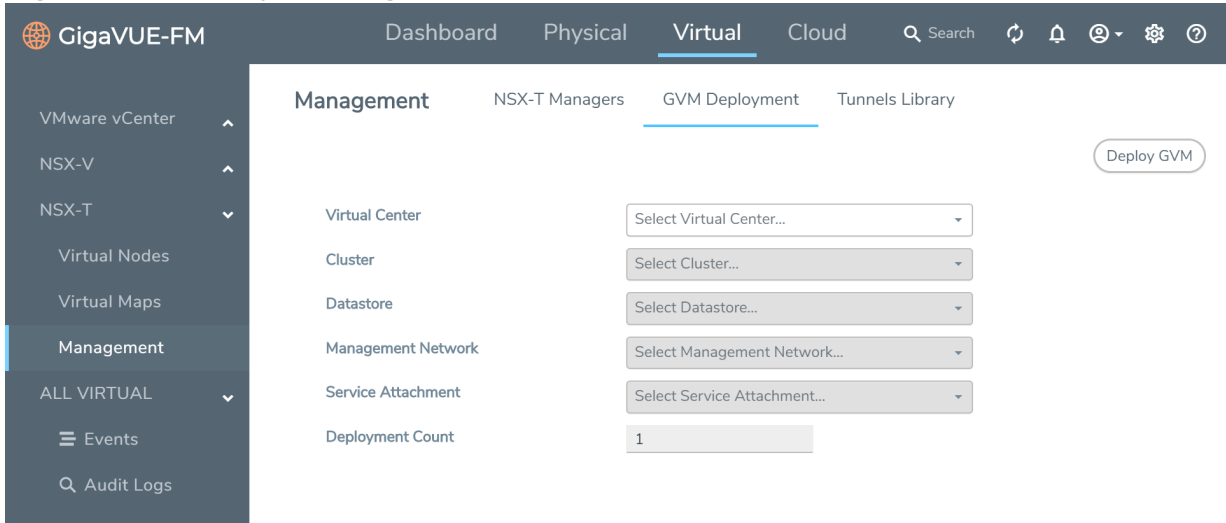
GigaVUE-FM

Dashboard Physical Virtual Cloud Search

VMware vCenter
NSX-V
NSX-T
Virtual Nodes
Virtual Maps
Management
ALL VIRTUAL
Events
Audit Logs

Management NSX-T Managers GVM Deployment Tunnels Library

Deploy GVM

Virtual Center
Select Virtual Center...

Cluster
Select Cluster...

Datastore
Select Datastore...

Management Network
Select Management Network...

Service Attachment
Select Service Attachment...

Deployment Count
1